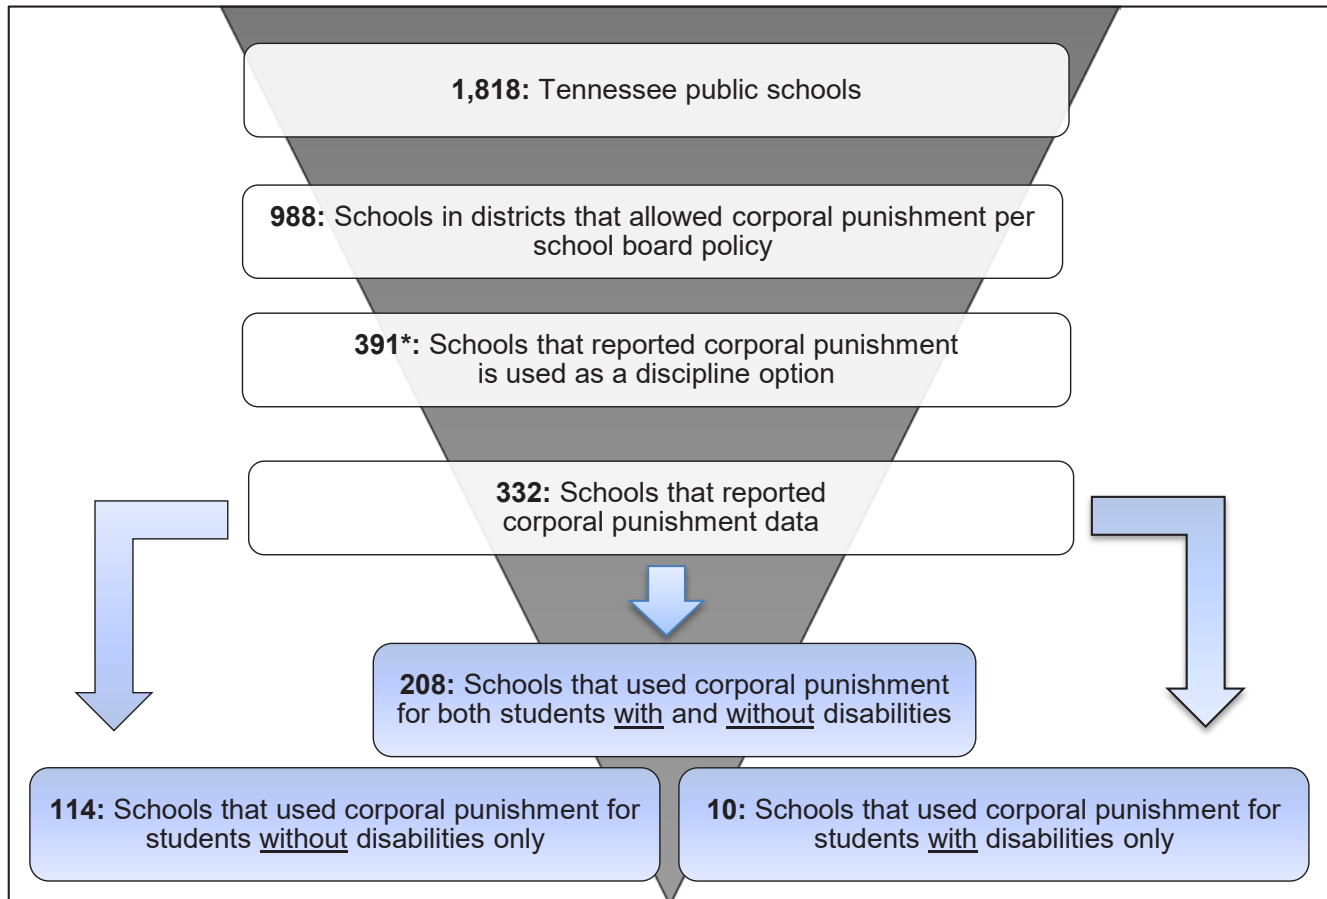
**1,818:** Tennessee public schools

**988:** Schools in districts that allowed corporal punishment per school board policy

**391*:** Schools that reported corporal punishment is used as a discipline option

**332:** Schools that reported corporal punishment data

**208:** Schools that used corporal punishment for both students with and without disabilities

**114:** Schools that used corporal punishment for students without disabilities only

**10:** Schools that used corporal punishment for students with disabilities only